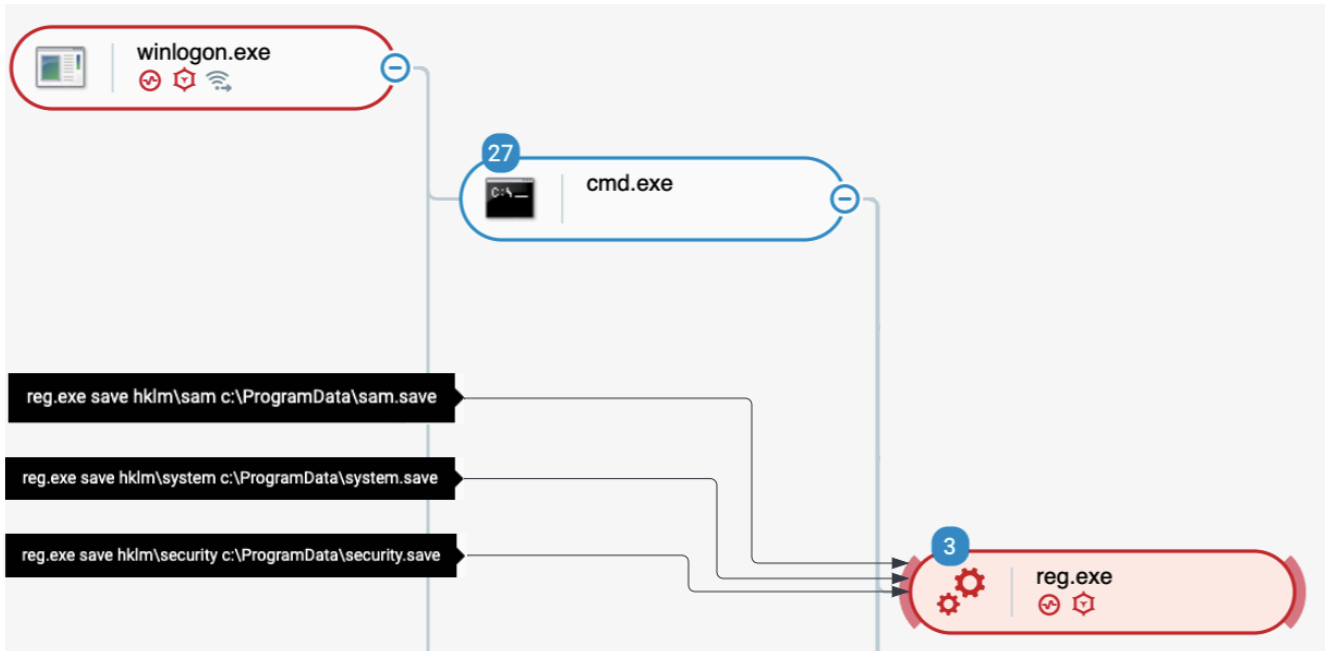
winlogon.exe

27

C:\_

cmd.exe

reg.exe save hklm\sam c:\ProgramData\sam.save

reg.exe save hklm\system c:\ProgramData\system.save

reg.exe save hklm\security c:\ProgramData\security.save

3

reg.exe